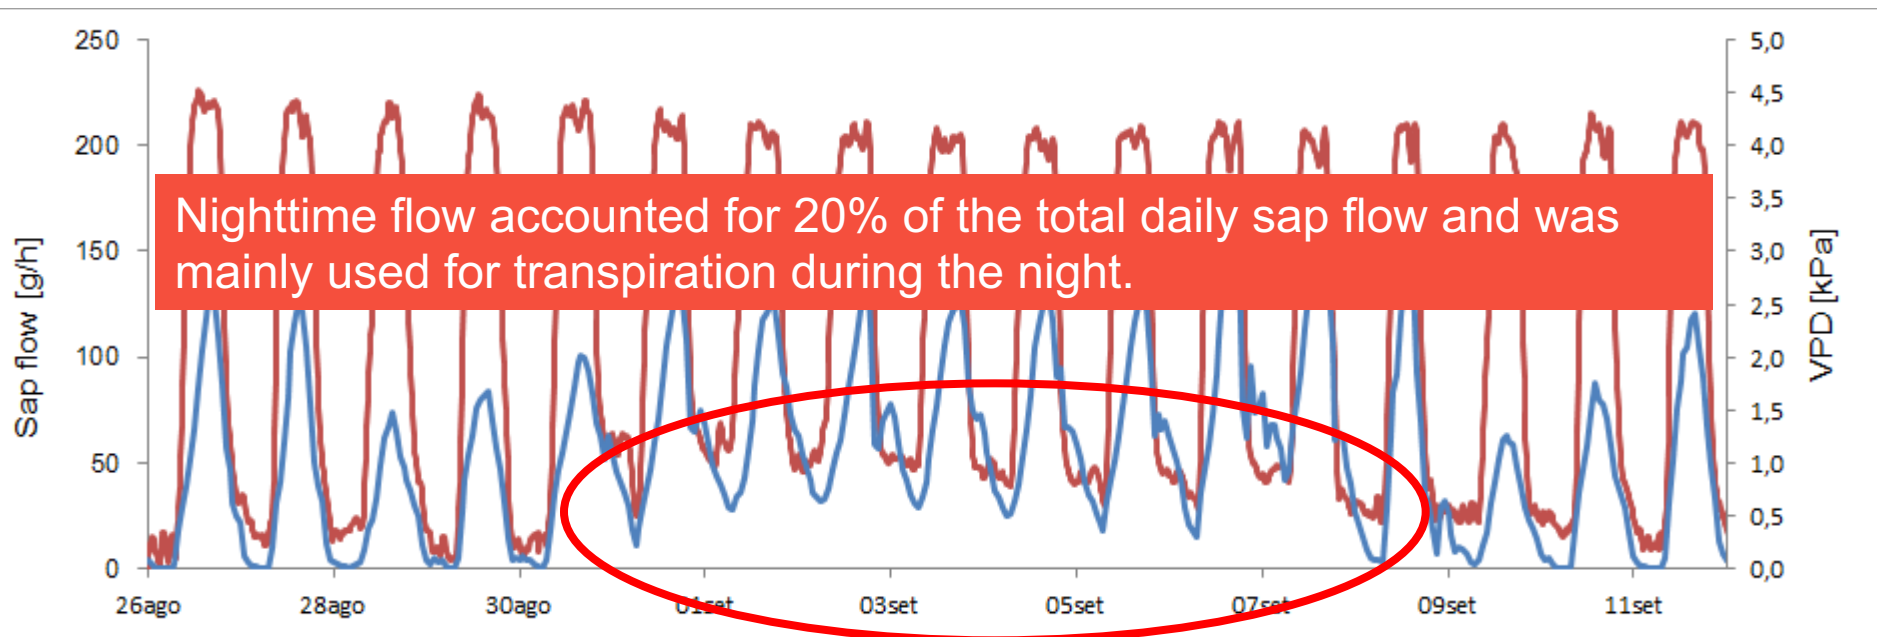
Nighttime flow accounted for 20% of the total daily sap flow and was mainly used for transpiration during the night.

Sap flow [g/h]

250
200
150
100
50
0

VPD [kPa]

5,0
4,5
4,0
3,5
3,0
2,5
2,0
1,5
1,0
0,5
0,0

26ago
28ago
30ago
01set
03set
05set
07set
09set
11set